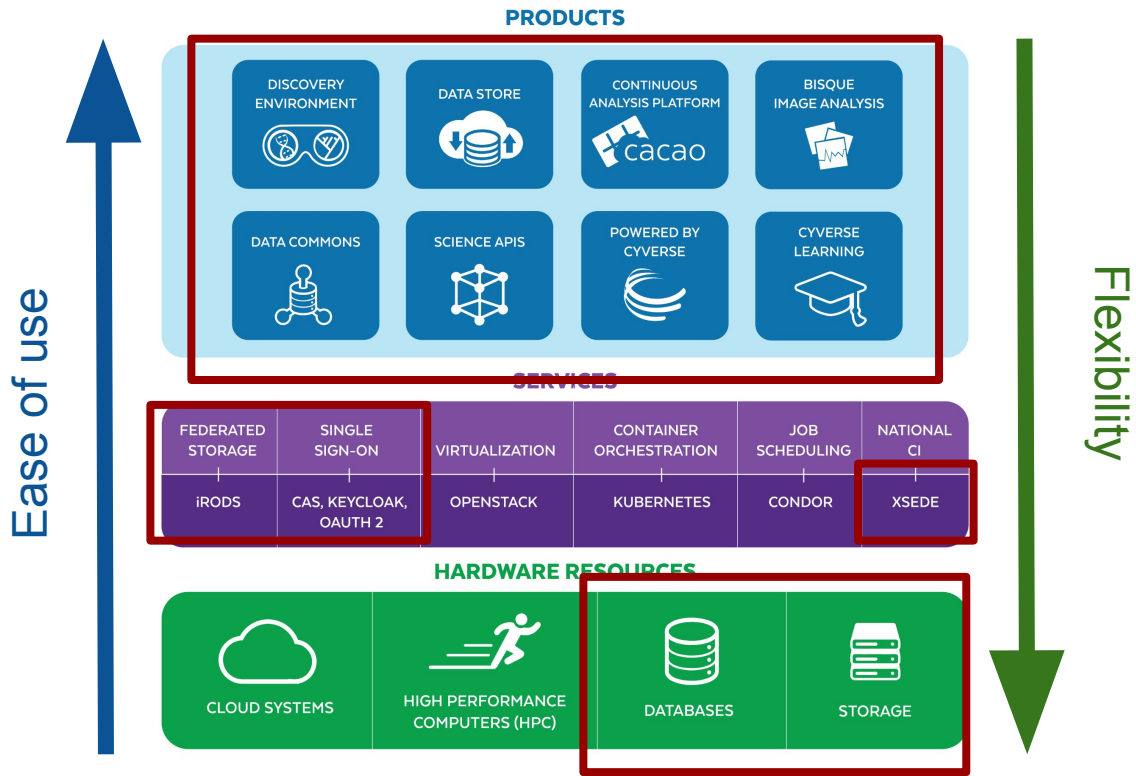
PRODUCTS

Ease of use

DISCOVERY ENVIRONMENT

DATA STORE

CONTINUOUS ANALYSIS PLATFORM

cacao

BISQUE IMAGE ANALYSIS

DATA COMMONS

SCIENCE APIS

POWERED BY CYVERSE

CYVERSE LEARNING

Flexibility

SERVICES

| FEDERATED STORAGE | SINGLE SIGN-ON | VIRTUALIZATION | CONTAINER ORCHESTRATION | JOB SCHEDULING | NATIONAL CI |
|---|---|---|---|---|---|
| iRODS | CAS, KEYCLOAK, OAUTH 2 | OPENSTACK | KUBERNETES | CONDOR | XSEDE |

HARDWARE RESOURCES

CLOUD SYSTEMS

HIGH PERFORMANCE COMPUTERS (HPC)

DATABASES

STORAGE